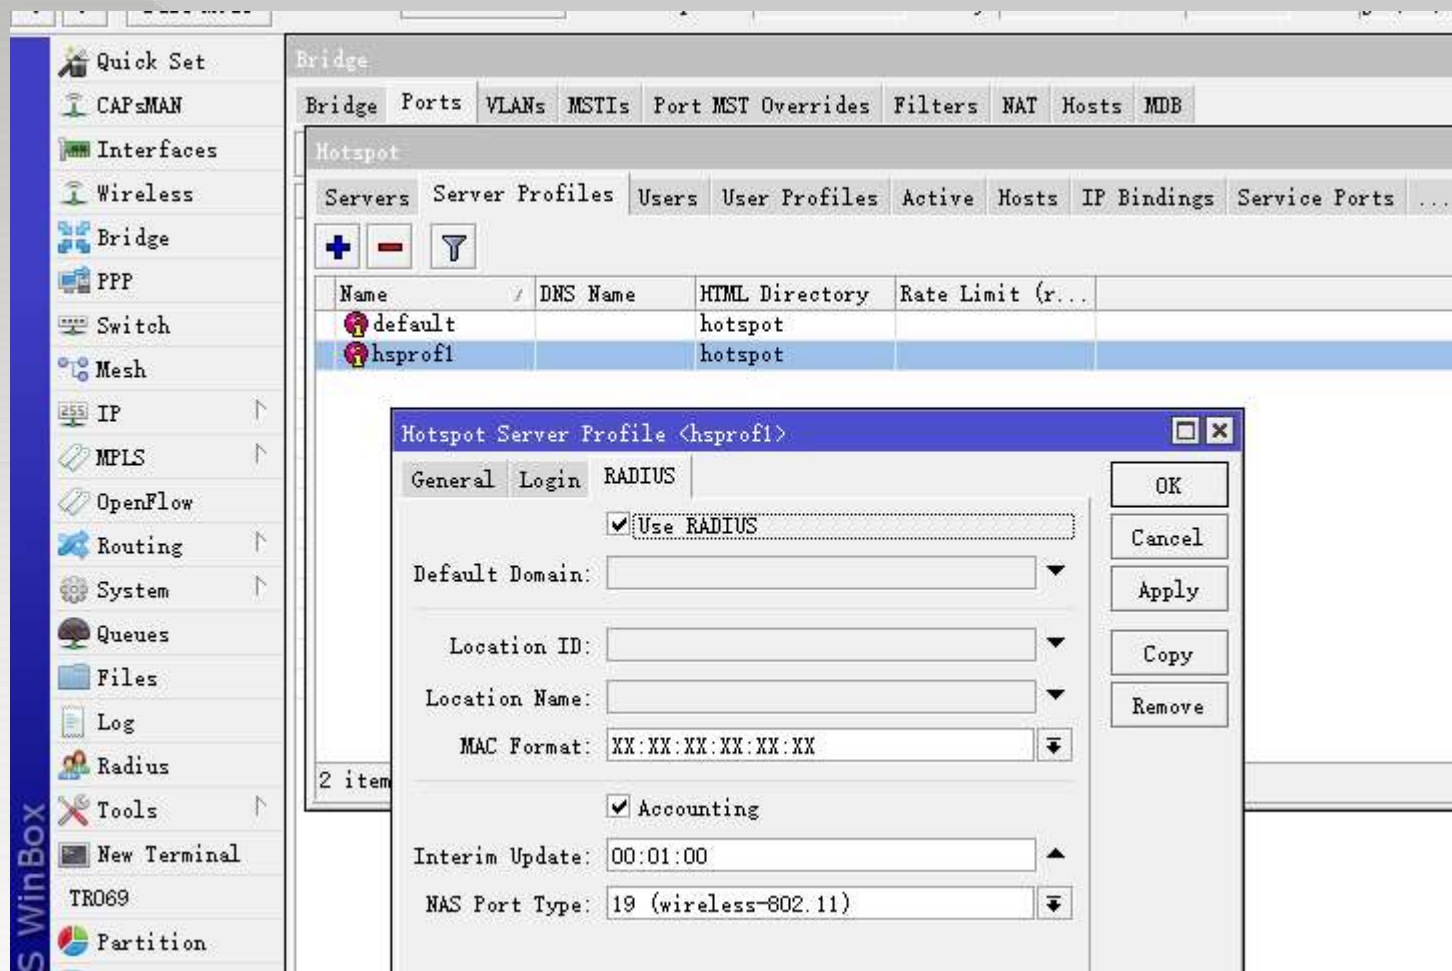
Quick Set
CAPsMAN
Interfaces
Wireless
Bridge
PPP
Switch
Mesh
IP
MPLS
OpenFlow
Routing
System
Queues
Files
Log
Radius
Tools
New Terminal
TR069
Partition

S WinBox

Bridge

Bridge | Ports | VLANs | MSTIs | Port MST Overrides | Filters | NAT | Hosts | MDB

Hotspot

Servers | Server Profiles | Users | User Profiles | Active | Hosts | IP Bindings | Service Ports | ...

| Name | DNS Name | HTML Directory | Rate Limit (r... |
|---|---|---|---|
| default | | hotspot | |
| hsprof1 | | hotspot | |

2 item

Hotspot Server Profile <hsprof1>

General | Login | RADIUS

Use RADIUS

Default Domain:

Location ID:

Location Name:

MAC Format: XX:XX:XX:XX:XX:XX

Accounting

Interim Update: 00:01:00

NAS Port Type: 19 (wireless-802.11)

OK
Cancel
Apply
Copy
Remove